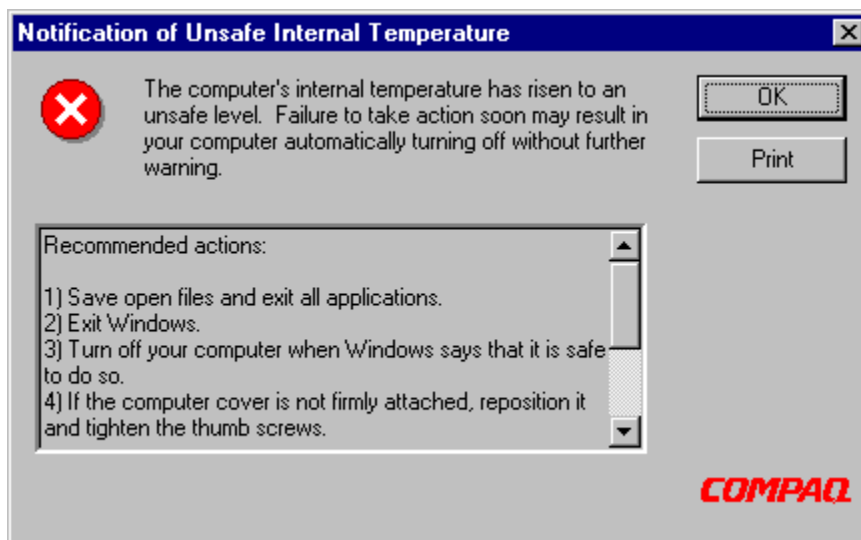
Notification of Unsafe Internal Temperature

The computer's internal temperature has risen to an unsafe level. Failure to take action soon may result in your computer automatically turning off without further warning.

OK

Print

Recommended actions:

1) Save open files and exit all applications.
2) Exit Windows.
3) Turn off your computer when Windows says that it is safe to do so.
4) If the computer cover is not firmly attached, reposition it and tighten the thumb screws.

COMPAQ